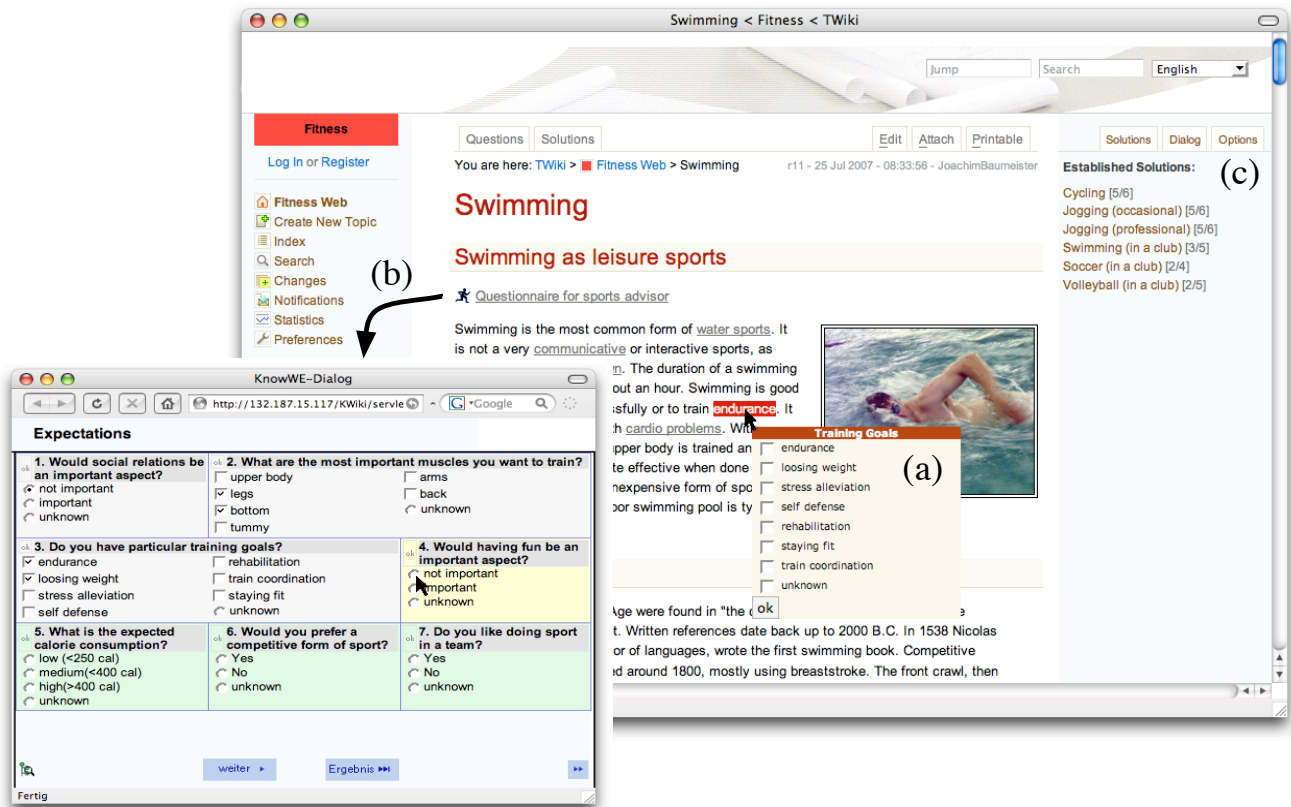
Swimming < Fitness < TWiki

Jump
Search
English

Fitness

Log In or Register

Fitness Web
Create New Topic
Index
Search
Changes
Notifications
Statistics
Preferences

Questions | Solutions | Edit | Attach | Printable

You are here: TWiki > Fitness Web > Swimming r11 - 25 Jul 2007 - 08:33:56 - JoachimBaumeister

Swimming

Swimming as leisure sports

Questionnaire for sports advisor

Swimming is the most common form of water sports. It is not a very communicative or interactive sports, as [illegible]n. The duration of a swimming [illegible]out an hour. Swimming is good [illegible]ssfully or to train endurance. It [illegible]h cardio problems. Wit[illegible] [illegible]pper body is trained an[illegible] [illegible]te effective when done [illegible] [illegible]nexpensive form of spo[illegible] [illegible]or swimming pool is ty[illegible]

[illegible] Age were found in "the c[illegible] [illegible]e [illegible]t. Written references date back up to 2000 B.C. In 1538 Nicolas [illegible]or of languages, wrote the first swimming book. Competitive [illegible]ed around 1800, mostly using breaststroke. The front crawl, then

Training Goals
endurance
loosing weight
stress alleviation
self defense
rehabilitation
staying fit
train coordination
unknown
ok

(a)

(b)

(c)

Solutions | Dialog | Options

Established Solutions:
Cycling [5/6]
Jogging (occasional) [5/6]
Jogging (professional) [5/6]
Swimming (in a club) [3/5]
Soccer (in a club) [2/4]
Volleyball (in a club) [2/5]

KnowWE-Dialog
http://132.187.15.117/KWiki/servle
Google

Expectations

1. Would social relations be an important aspect?
not important
important
unknown

2. What are the most important muscles you want to train?
upper body
legs
bottom
tummy
arms
back
unknown

3. Do you have particular training goals?
endurance
loosing weight
stress alleviation
self defense
rehabilitation
train coordination
staying fit
unknown

4. Would having fun be an important aspect?
not important
important
unknown

5. What is the expected calorie consumption?
low (<250 cal)
medium(<400 cal)
high(>400 cal)
unknown

6. Would you prefer a competitive form of sport?
Yes
No
unknown

7. Do you like doing sport in a team?
Yes
No
unknown

weiter
Ergebnis

Fertig